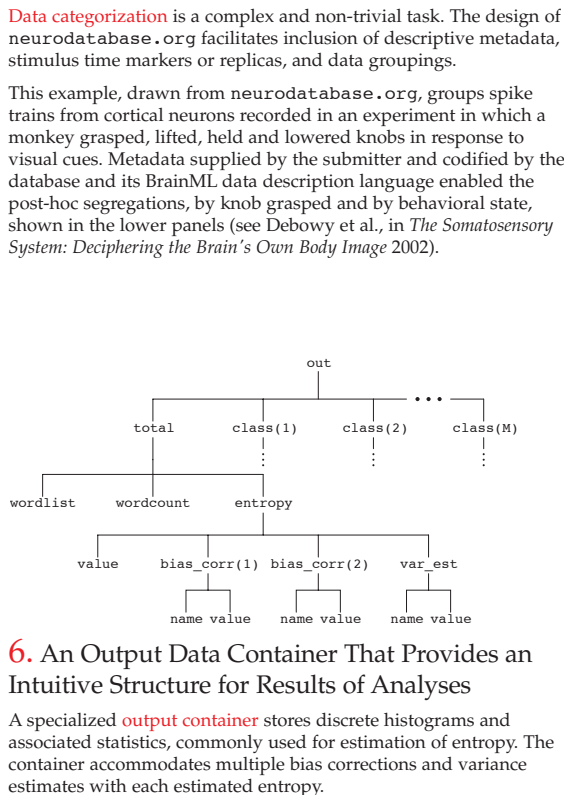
Data categorization is a complex and non-trivial task. The design of neurodatabase.org facilitates inclusion of descriptive metadata, stimulus time markers or replicas, and data groupings.

This example, drawn from neurodatabase.org, groups spike trains from cortical neurons recorded in an experiment in which a monkey grasped, lifted, held and lowered knobs in response to visual cues. Metadata supplied by the submitter and codified by the database and its BrainML data description language enabled the post-hoc segregations, by knob grasped and by behavioral state, shown in the lower panels (see Debowy et al., in The Somatosensory System: Deciphering the Brain's Own Body Image 2002).

out

total

class(1)

class(2)

class(M)

wordlist

wordcount

entropy

value

bias_corr(1)

bias_corr(2)

var_est

name value

name value

name value

6. An Output Data Container That Provides an Intuitive Structure for Results of Analyses

A specialized output container stores discrete histograms and associated statistics, commonly used for estimation of entropy. The container accommodates multiple bias corrections and variance estimates with each estimated entropy.